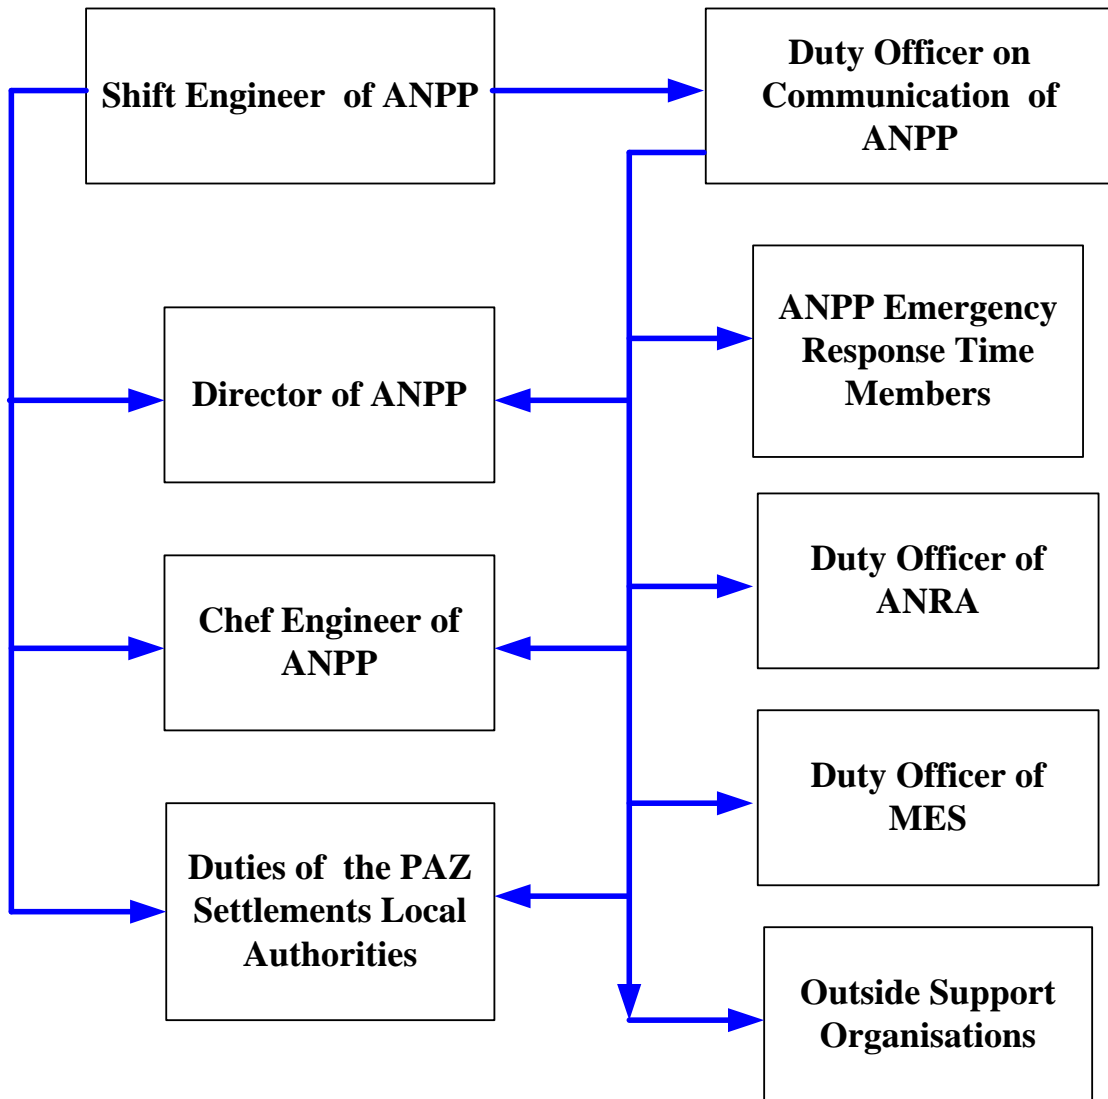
Shift Engineer of ANPP

Duty Officer on Communication of ANPP

ANPP Emergency Response Time Members

Director of ANPP

Duty Officer of ANRA

Chef Engineer of ANPP

Duty Officer of MES

Duties of the PAZ Settlements Local Authorities

Outside Support Organisations